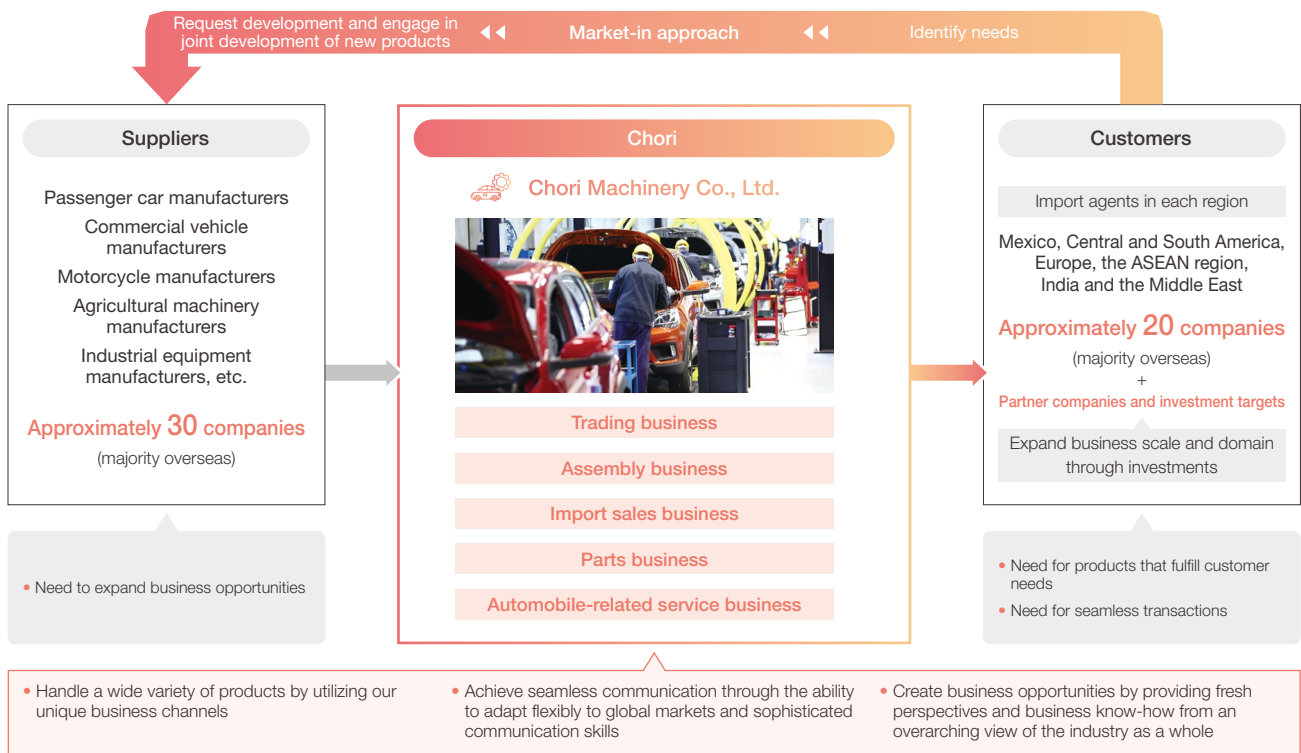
Request development and engage in joint development of new products

Market-in approach

Identify needs

Suppliers

Passenger car manufacturers

Commercial vehicle manufacturers

Motorcycle manufacturers

Agricultural machinery manufacturers

Industrial equipment manufacturers, etc.

Approximately 30 companies

(majority overseas)

• Need to expand business opportunities

Chori

Chori Machinery Co., Ltd.

Trading business

Assembly business

Import sales business

Parts business

Automobile-related service business

Customers

Import agents in each region

Mexico, Central and South America, Europe, the ASEAN region, India and the Middle East

Approximately 20 companies

(majority overseas)

+

Partner companies and investment targets

Expand business scale and domain through investments

• Need for products that fulfill customer needs

• Need for seamless transactions

• Handle a wide variety of products by utilizing our unique business channels

• Achieve seamless communication through the ability to adapt flexibly to global markets and sophisticated communication skills

• Create business opportunities by providing fresh perspectives and business know-how from an overarching view of the industry as a whole